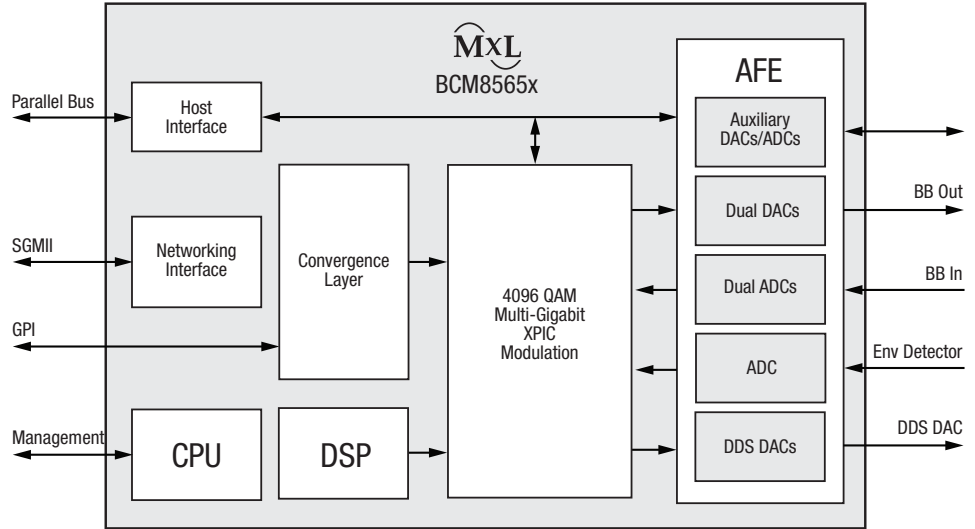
MxL
BCM8565x

Parallel Bus

Host Interface

AFE

Auxiliary DACs/ADCs

SGMII

Networking Interface

Convergence Layer

4096 QAM Multi-Gigabit XPIC Modulation

Dual DACs

BB Out

Dual ADCs

BB In

GPI

ADC

Env Detector

Management

CPU

DSP

DDS DACs

DDS DAC